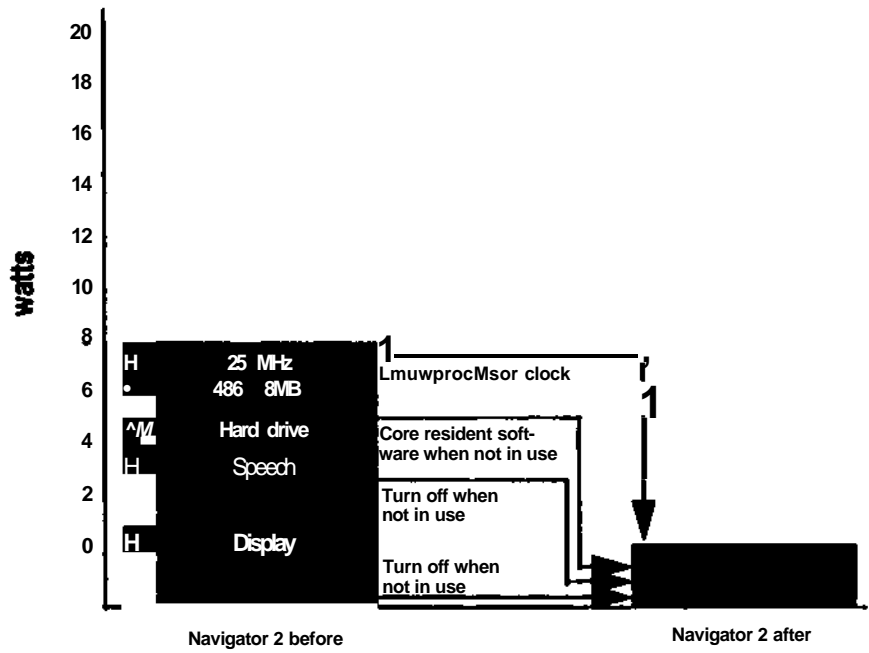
20
18
16
14
12
10
8
6
4
2
0

watts

H 25 MHz
• 486 8MB
^M Hard drive
H Speech
H Display

1
LmuwprocMsor clock
Core resident software when not in use
Turn off when not in use
Turn off when not in use
1

Navigator 2 before
Navigator 2 after